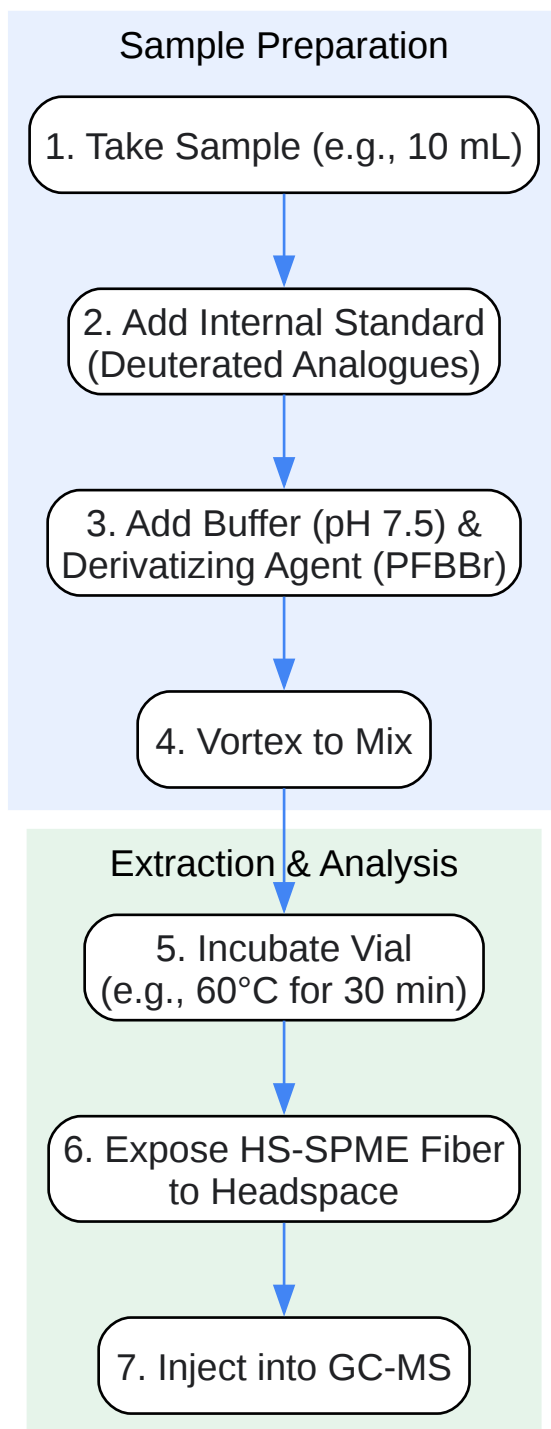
Sample Preparation

1. Take Sample (e.g., 10 mL)

2. Add Internal Standard (Deuterated Analogues)

3. Add Buffer (pH 7.5) & Derivatizing Agent (PFBBr)

4. Vortex to Mix

Extraction & Analysis

5. Incubate Vial (e.g., 60°C for 30 min)

6. Expose HS-SPME Fiber to Headspace

7. Inject into GC-MS